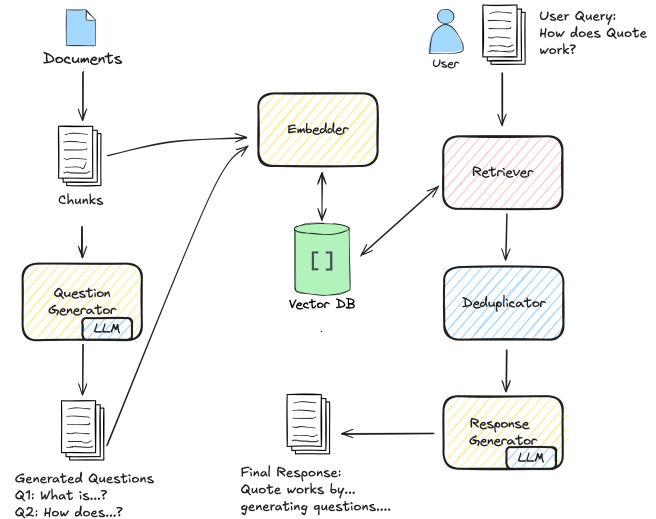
Documents

Chunks

Question Generator

LLM

Generated Questions
Q1: What is...?
Q2: How does...?

Embedder

[]

Vector DB

User

User Query:
How does Quote work?

Retriever

Deduplicator

Response Generator

LLM

Final Response:
Quote works by...
generating questions....